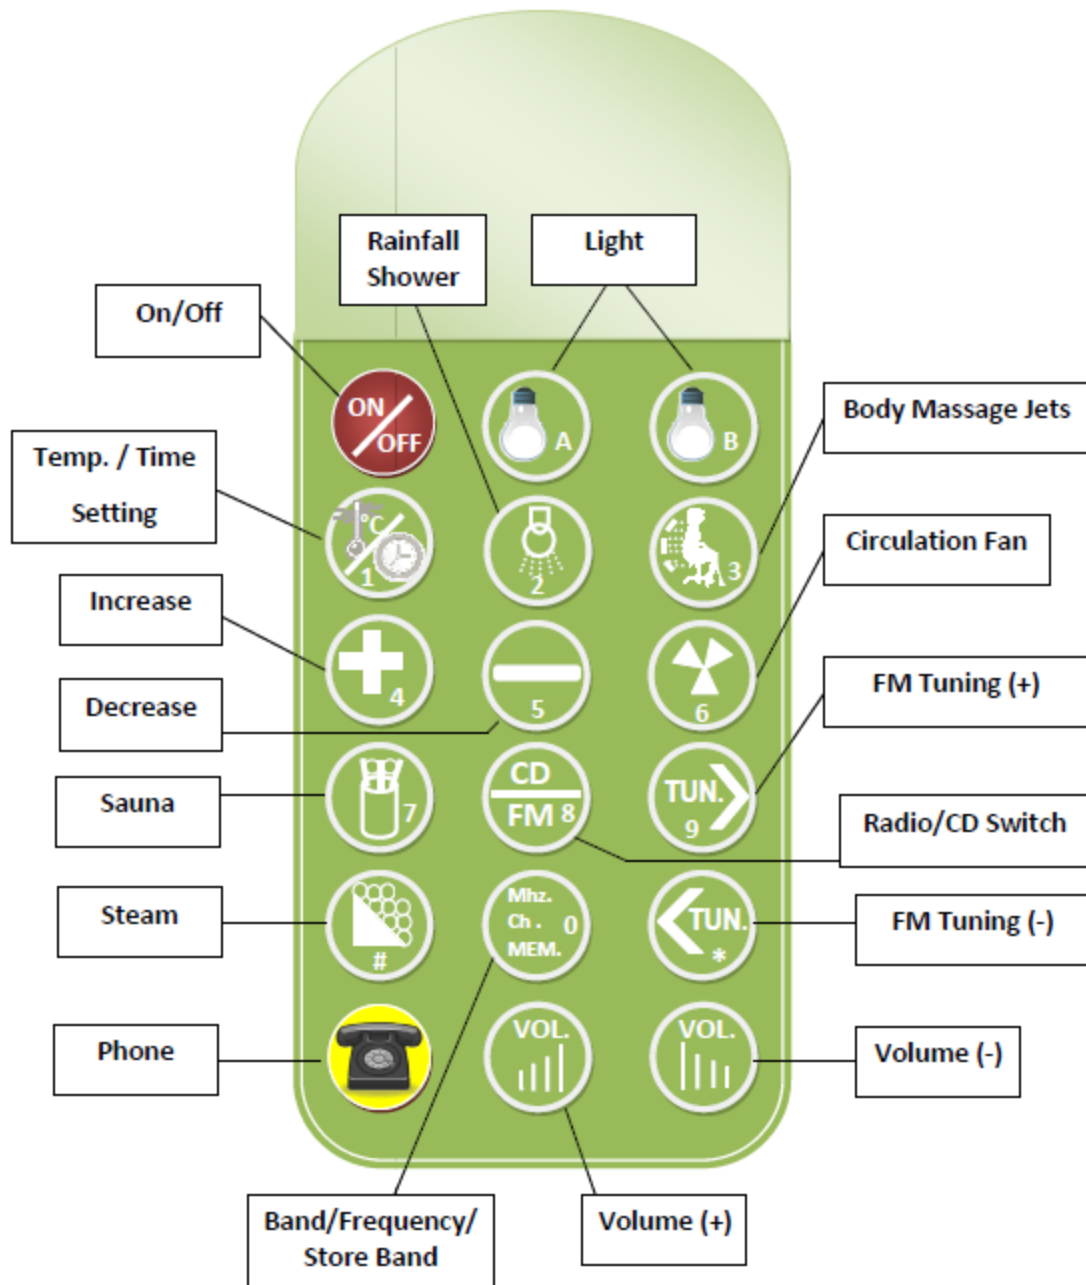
Rainfall Shower

Light

On/Off

ON OFF

A

B

Body Massage Jets

Temp. / Time Setting

°C

1

2

3

Circulation Fan

Increase

4

5

6

Decrease

FM Tuning (+)

Sauna

7

CD

FM 8

TUN.

9

Radio/CD Switch

Steam

#

Mhz.

Ch.

0

MEM.

TUN.

*

FM Tuning (-)

Phone

VOL.

VOL.

Volume (-)

Band/Frequency/ Store Band

Volume (+)